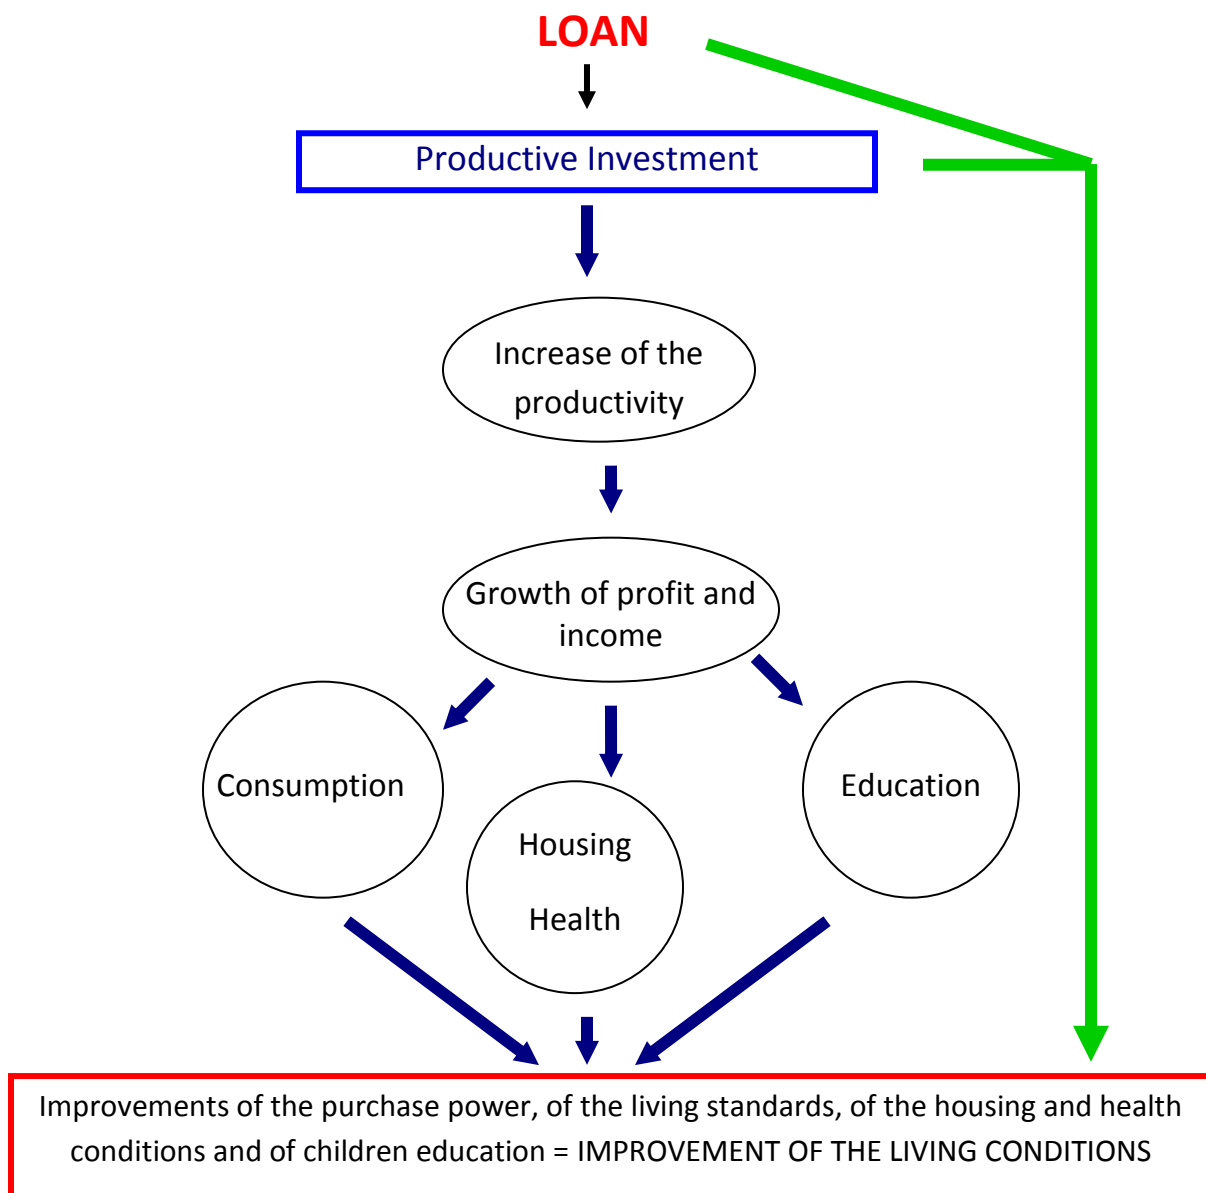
LOAN

Productive Investment

Increase of the productivity

Growth of profit and income

Consumption

Housing

Health

Education

Improvements of the purchase power, of the living standards, of the housing and health conditions and of children education = IMPROVEMENT OF THE LIVING CONDITIONS